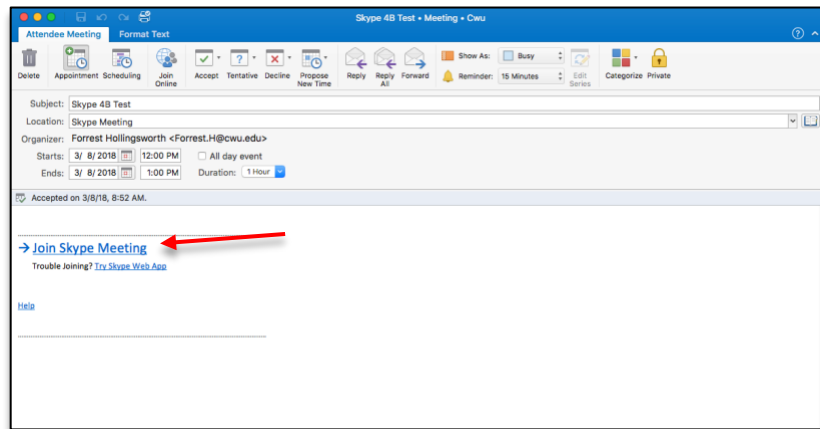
Skype 4B Test • Meeting • Cwu

Attendee Meeting
Format Text

Delete
Appointment
Scheduling
Join Online
Accept
Tentative
Decline
Propose New Time
Reply
Reply All
Forward
Show As:
Busy
Reminder:
15 Minutes
Edit Series
Categorize
Private

Subject: Skype 4B Test
Location: Skype Meeting
Organizer: Forrest Hollingsworth <Forrest.H@cwu.edu>
Starts: 3/ 8/2018 12:00 PM All day event
Ends: 3/ 8/2018 1:00 PM Duration: 1 Hour

Accepted on 3/8/18, 8:52 AM.

→ Join Skype Meeting
Trouble Joining? Try Skype Web App

Help